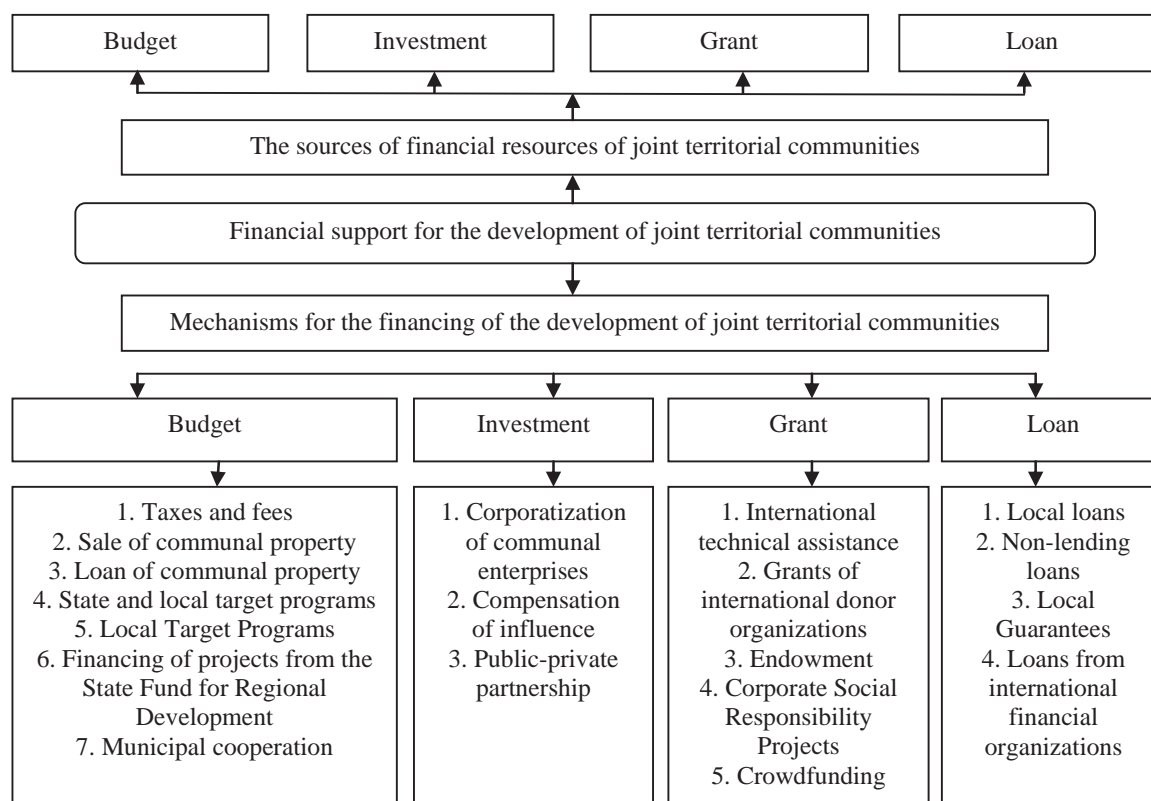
Budget

Investment

Grant

Loan

The sources of financial resources of joint territorial communities

Financial support for the development of joint territorial communities

Mechanisms for the financing of the development of joint territorial communities

Budget

1. Taxes and fees
2. Sale of communal property
3. Loan of communal property
4. State and local target programs
5. Local Target Programs
6. Financing of projects from the State Fund for Regional Development
7. Municipal cooperation

Investment

1. Corporatization of communal enterprises
2. Compensation of influence
3. Public-private partnership

Grant

1. International technical assistance
2. Grants of international donor organizations
3. Endowment
4. Corporate Social Responsibility Projects
5. Crowdfunding

Loan

1. Local loans
2. Non-lending loans
3. Local Guarantees
4. Loans from international financial organizations